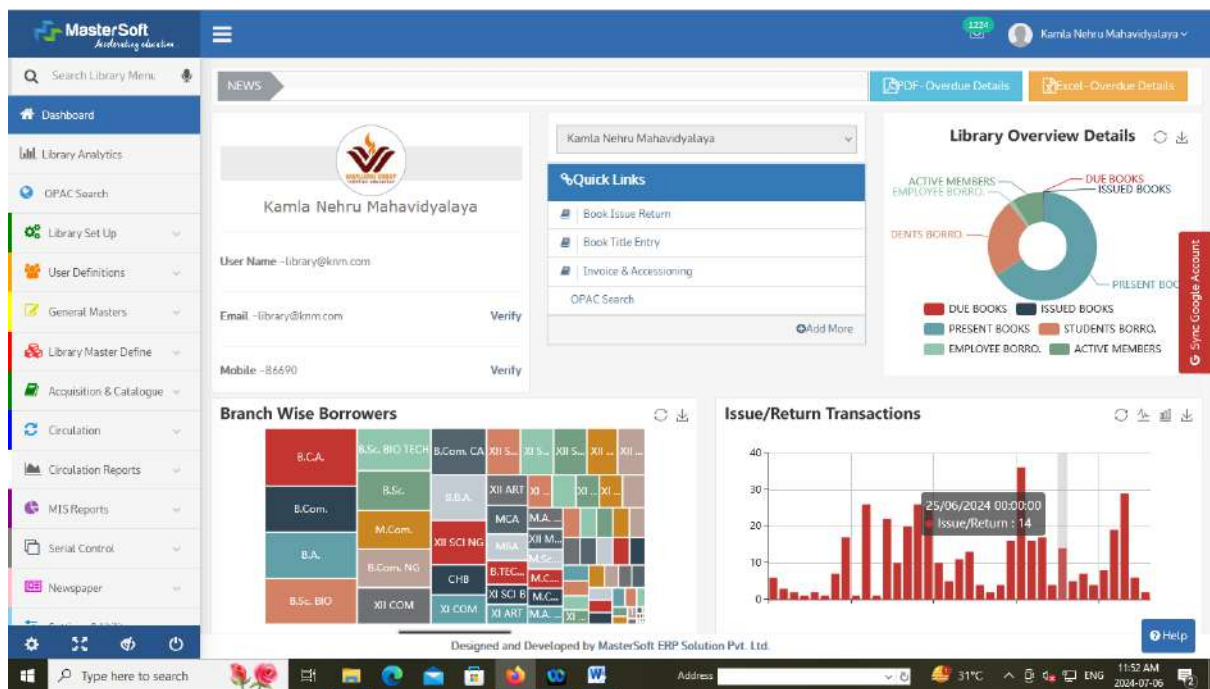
MasterSoft
Accelerating education

1224

Kamla Nehru Mahavidyalaya

Search Library Menu

Dashboard
Library Analytics
OPAC Search
Library Set Up
User Definitions
General Masters
Library Master Define
Acquisition & Catalogue
Circulation
Circulation Reports
MIS Reports
Serial Control
Newspaper

NEWS

PDF-Overdue Details
Excel-Overdue Details

Kamla Nehru Mahavidyalaya

User Name -library@knm.com
Email -library@knm.com Verify
Mobile -86690 Verify

Kamla Nehru Mahavidyalaya

Quick Links
Book Issue Return
Book Title Entry
Invoice & Accessioning
OPAC Search
Add More

Library Overview Details

ACTIVE MEMBERS
EMPLOYEE BORRO.
DUE BOOKS
ISSUED BOOKS
DENTS BORRO.
PRESENT BOO

DUE BOOKS
ISSUED BOOKS
PRESENT BOOKS
STUDENTS BORRO.
EMPLOYEE BORRO.
ACTIVE MEMBERS

Sync Google Account

Branch Wise Borrowers

B.C.A.
B.Sc. BIO TECH
B.Com. CA
XII S...
XII S...
XII S...
XII ...
XII ...
B.Sc.
B.B.A.
XII ART
XI ...
XI ...
XI ...
B.Com.
M.Com.
MCA
M.A....
XII SCI NG
MBA
XII M...
M.Sc...
B.A.
B.Com. NG
CHB
B.TEC...
M.C...
XI SCI B
M.C...
B.Sc. BIO
XII COM
XI COM
XI ART
M.A....

Issue/Return Transactions

40
30
20
10
0

25/06/2024 00:00:00
Issue/Return : 14

Designed and Developed by MasterSoft ERP Solution Pvt. Ltd.

Help

Type here to search
Address
31°C
ENG
11:52 AM
2024-07-06